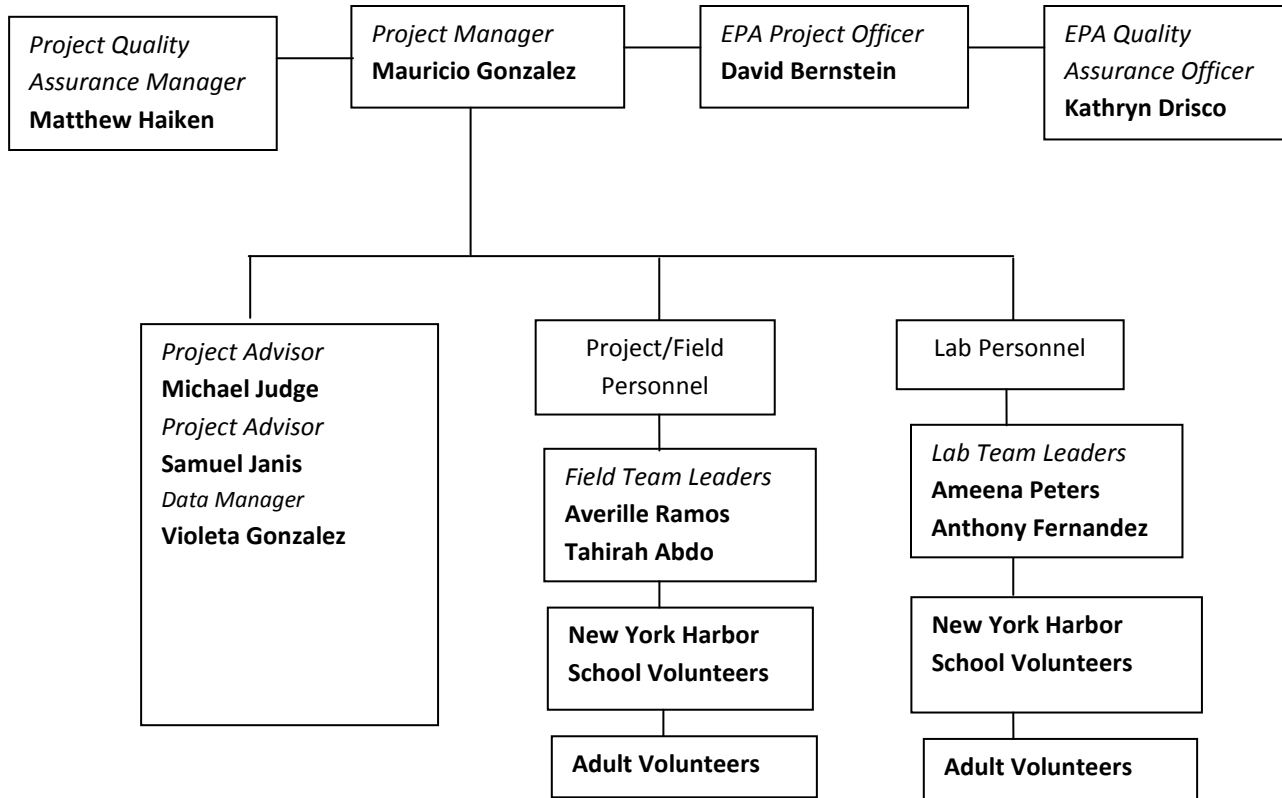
Project Quality Assurance Manager
**Matthew Haiken**

Project Manager
**Mauricio Gonzalez**

EPA Project Officer
**David Bernstein**

EPA Quality Assurance Officer
**Kathryn Drisco**

Project Advisor
**Michael Judge**
Project Advisor
**Samuel Janis**
Data Manager
**Violeta Gonzalez**

Project/Field Personnel

Field Team Leaders
**Averille Ramos**
**Tahirah Abdo**

**New York Harbor School Volunteers**

**Adult Volunteers**

Lab Personnel

Lab Team Leaders
**Ameena Peters**
**Anthony Fernandez**

**New York Harbor School Volunteers**

**Adult Volunteers**